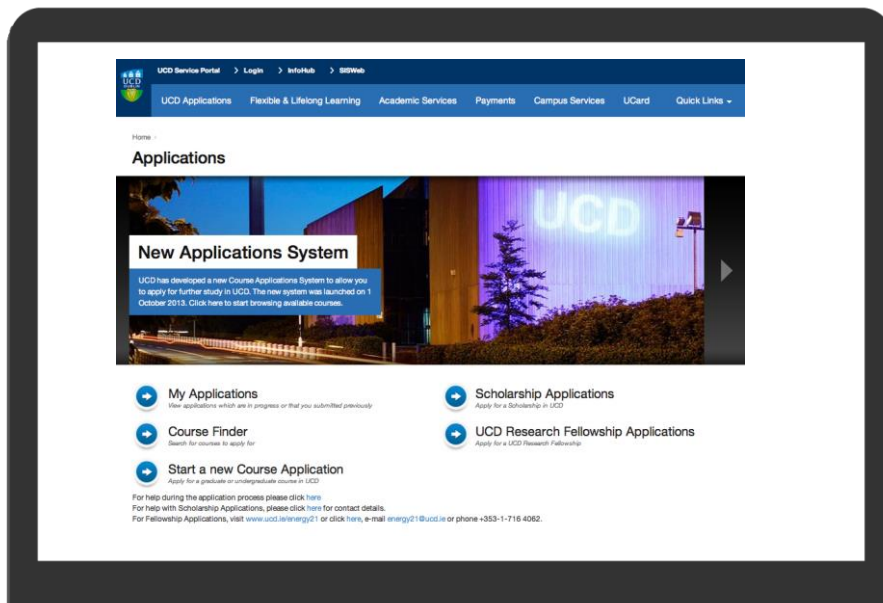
UCD

UCD Service Portal > Login > InfoHub > SISWeb

UCD Applications Flexible & Lifelong Learning Academic Services Payments Campus Services UCard Quick Links

Home

Applications

UCD

New Applications System

UCD has developed a new Course Applications System to allow you to apply for further study in UCD. The new system was launched on 1 October 2013. Click here to start browsing available courses.

My Applications
View applications which are in progress or that you submitted previously

Course Finder
Search for courses to apply for

Start a new Course Application
Apply for a graduate or undergraduate course in UCD

Scholarship Applications
Apply for a Scholarship in UCD

UCD Research Fellowship Applications
Apply for a UCD Research Fellowship

For help during the application process please click here
For help with Scholarship Applications, please click here for contact details.
For Fellowship Applications, visit www.ucd.ie/energy21 or click here, e-mail energy21@ucd.ie or phone +353-1-716 4062.